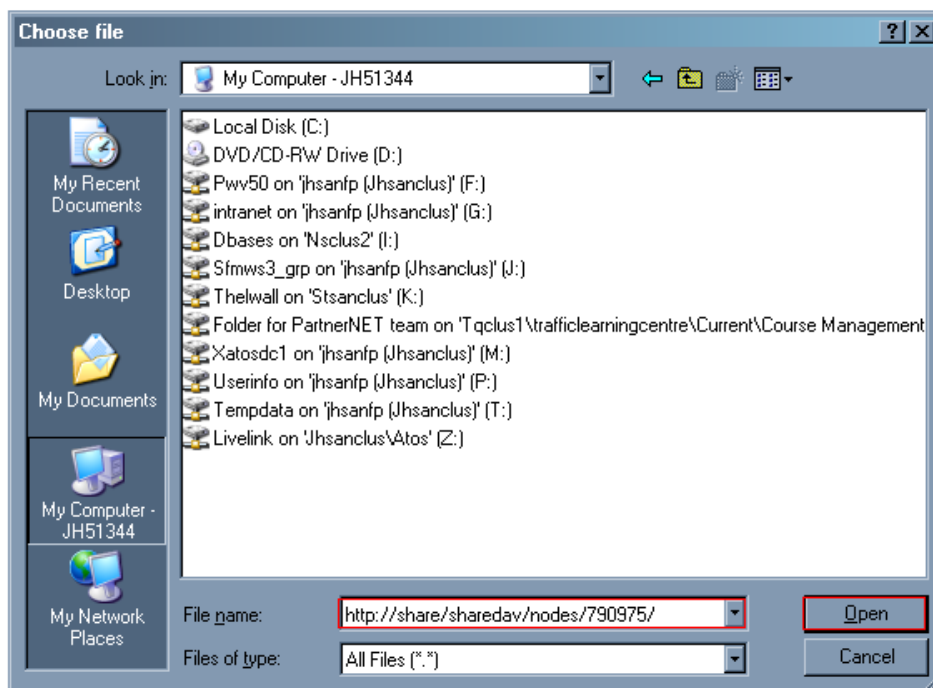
Choose file

?

Look in: My Computer - JH51344

My Recent Documents

Desktop

My Documents

My Computer - JH51344

My Network Places

Local Disk (C:)
DVD/CD-RW Drive (D:)
Pwv50 on 'jhsanfp (Jhsanclus)' (F:)
intranet on 'jhsanfp (Jhsanclus)' (G:)
Dbases on 'Nsclus2' (I:)
Sfmws3_grp on 'jhsanfp (Jhsanclus)' (J:)
Thelwall on 'Stsanclus' (K:)
Folder for PartnerNET team on 'Tqclus1\trafficlearningcentre\Current\Course Management
Xatosdc1 on 'jhsanfp (Jhsanclus)' (M:)
Userinfo on 'jhsanfp (Jhsanclus)' (P:)
Tempdata on 'jhsanfp (Jhsanclus)' (T:)
Livelink on 'Jhsanclus\Atos' (Z:)

File name: http://share/sharedav/nodes/790975/

Open

Files of type: All Files (*.*)

Cancel